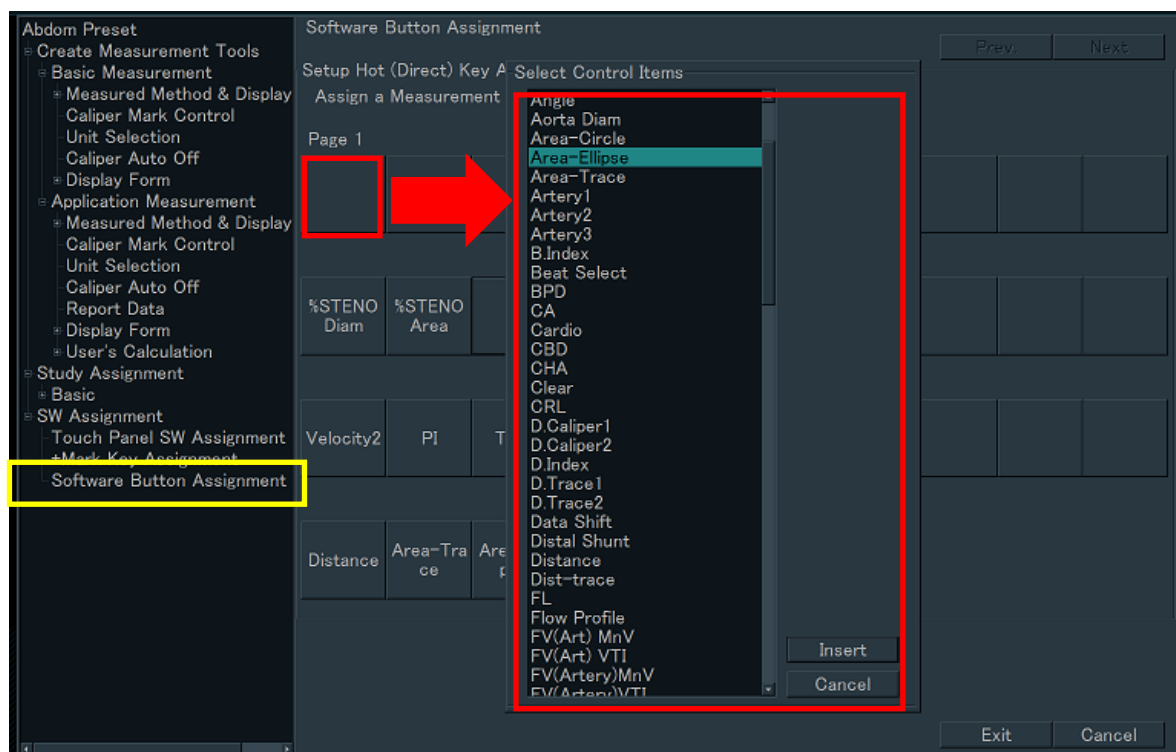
Abdom Preset
Create Measurement Tools
Basic Measurement
Measured Method & Display
Caliper Mark Control
Unit Selection
Caliper Auto Off
Display Form
Application Measurement
Measured Method & Display
Caliper Mark Control
Unit Selection
Caliper Auto Off
Report Data
Display Form
User's Calculation
Study Assignment
Basic
SW Assignment
Touch Panel SW Assignment
+Mark Key Assignment
Software Button Assignment

Software Button Assignment

Prev
Next

Setup Hot (Direct) Key A
Assign a Measurement

Page 1

%STENO Diam
%STENO Area

Velocity2
PI
T

Distance
Area-Trace
Are p

Select Control Items
Angle
Aorta Diam
Area-Circle
Area-Ellipse
Area-Trace
Artery1
Artery2
Artery3
B.Index
Beat Select
BPD
CA
Cardio
CBD
CHA
Clear
CRL
D.Caliper1
D.Caliper2
D.Index
D.Trace1
D.Trace2
Data Shift
Distal Shunt
Distance
Dist-trace
FL
Flow Profile
FV(Art) MnV
FV(Art) VTI
FV(Artery)MnV
FV(Artery)VTI

Insert
Cancel

Exit
Cancel